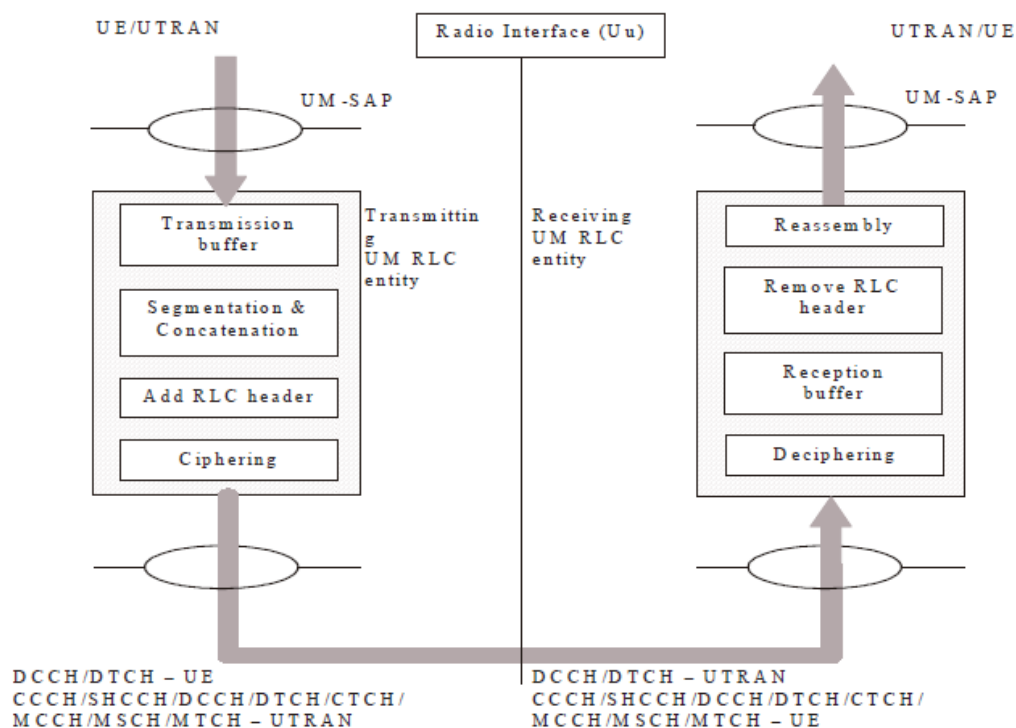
UE/UTRAN

Radio Interface (Uu)

UTRAN/UE

UM-SAP

UM-SAP

Transmission buffer

Segmentation & Concatenation

Add RLC header

Ciphering

Transmitting UM RLC entity

Receiving UM RLC entity

Reassembly

Remove RLC header

Reception buffer

Deciphering

DCCH/DTCH – UE
CCCH/SHCCH/DCCH/DTCH/CTCH/
MCCH/MSCH/MTCH – UTRAN

DCCH/DTCH – UTRAN
CCCH/SHCCH/DCCH/DTCH/CTCH/
MCCH/MSCH/MTCH – UE